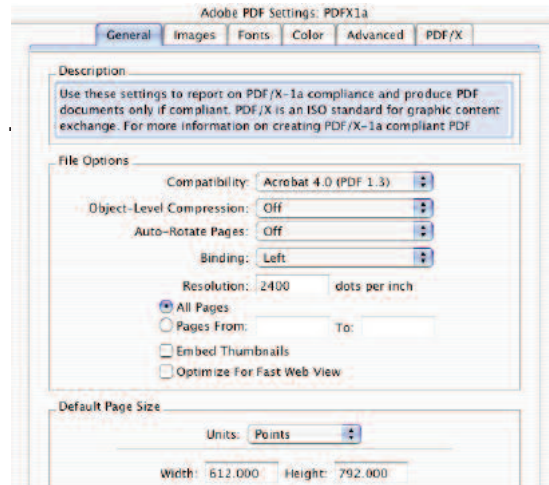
Adobe PDF Settings: PDFX1a

General Images Fonts Color Advanced PDF/X

Description

Use these settings to report on PDF/X-1a compliance and produce PDF documents only if compliant. PDF/X is an ISO standard for graphic content exchange. For more information on creating PDF/X-1a compliant PDF

File Options

Compatibility: Acrobat 4.0 (PDF 1.3)

Object-Level Compression: Off

Auto-Rotate Pages: Off

Binding: Left

Resolution: 2400 dots per inch

All Pages

Pages From: To:

Embed Thumbnails

Optimize For Fast Web View

Default Page Size

Units: Points

Width: 612.000 Height: 792.000